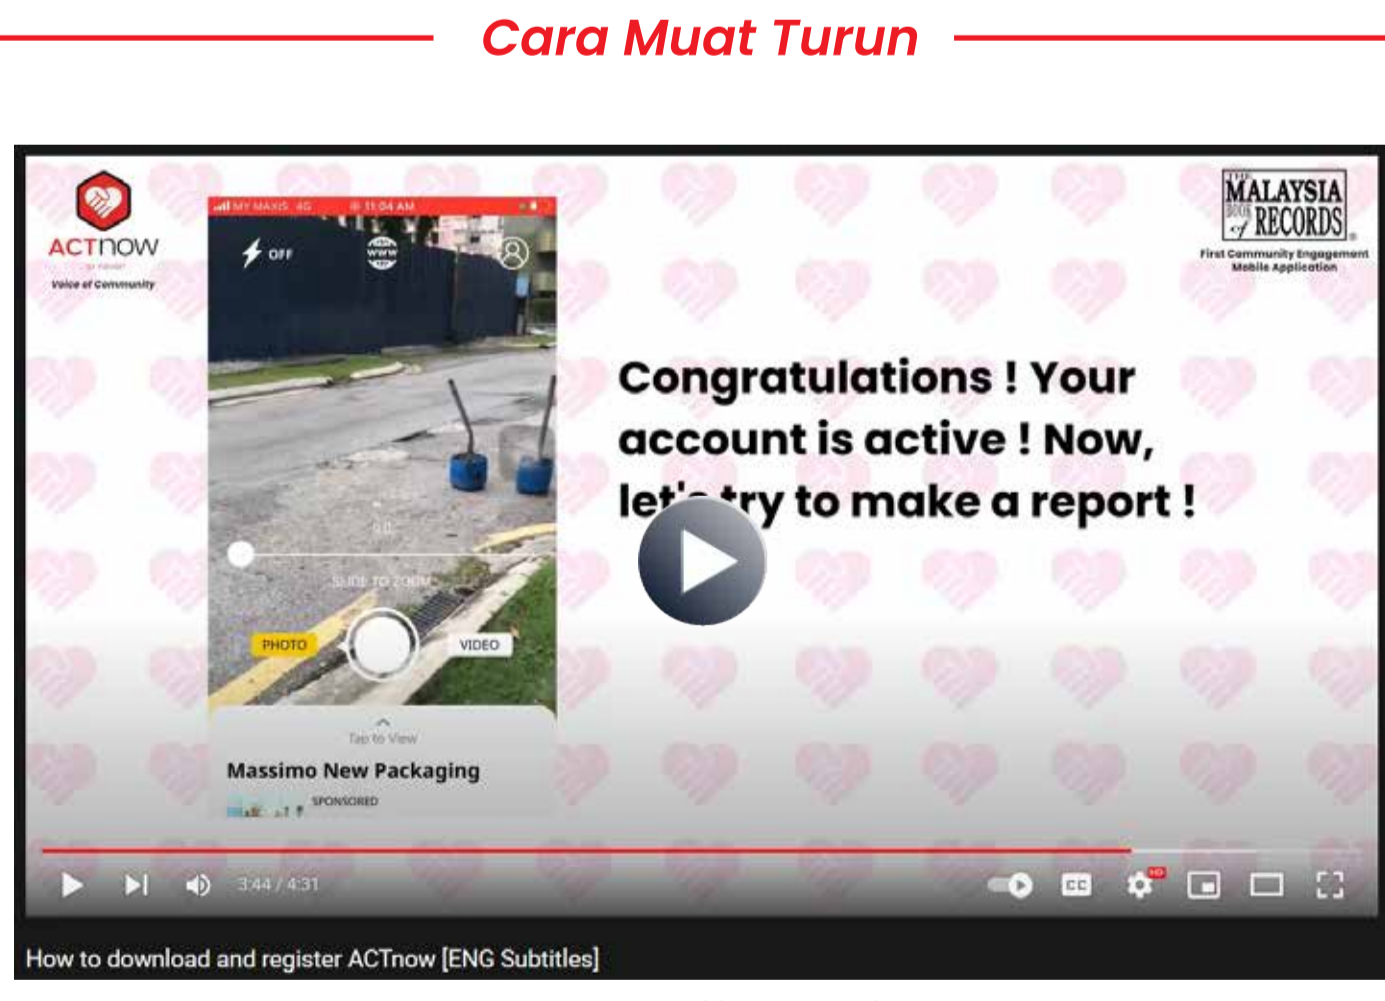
Cara Muat Turun

ACTnow

Voice of Community

MY MAXIS 4G 11:04 AM

OFF

www

1.0

SLIDE TO ZOOM

PHOTO

VIDEO

Tap to View

Massimo New Packaging

SPONSORED

THE MALAYSIA BOOK of RECORDS

First Community Engagement Mobile Application

Congratulations ! Your account is active ! Now, let's try to make a report !

3:44 / 4:31

CC

HD

How to download and register ACTnow [ENG Subtitles]